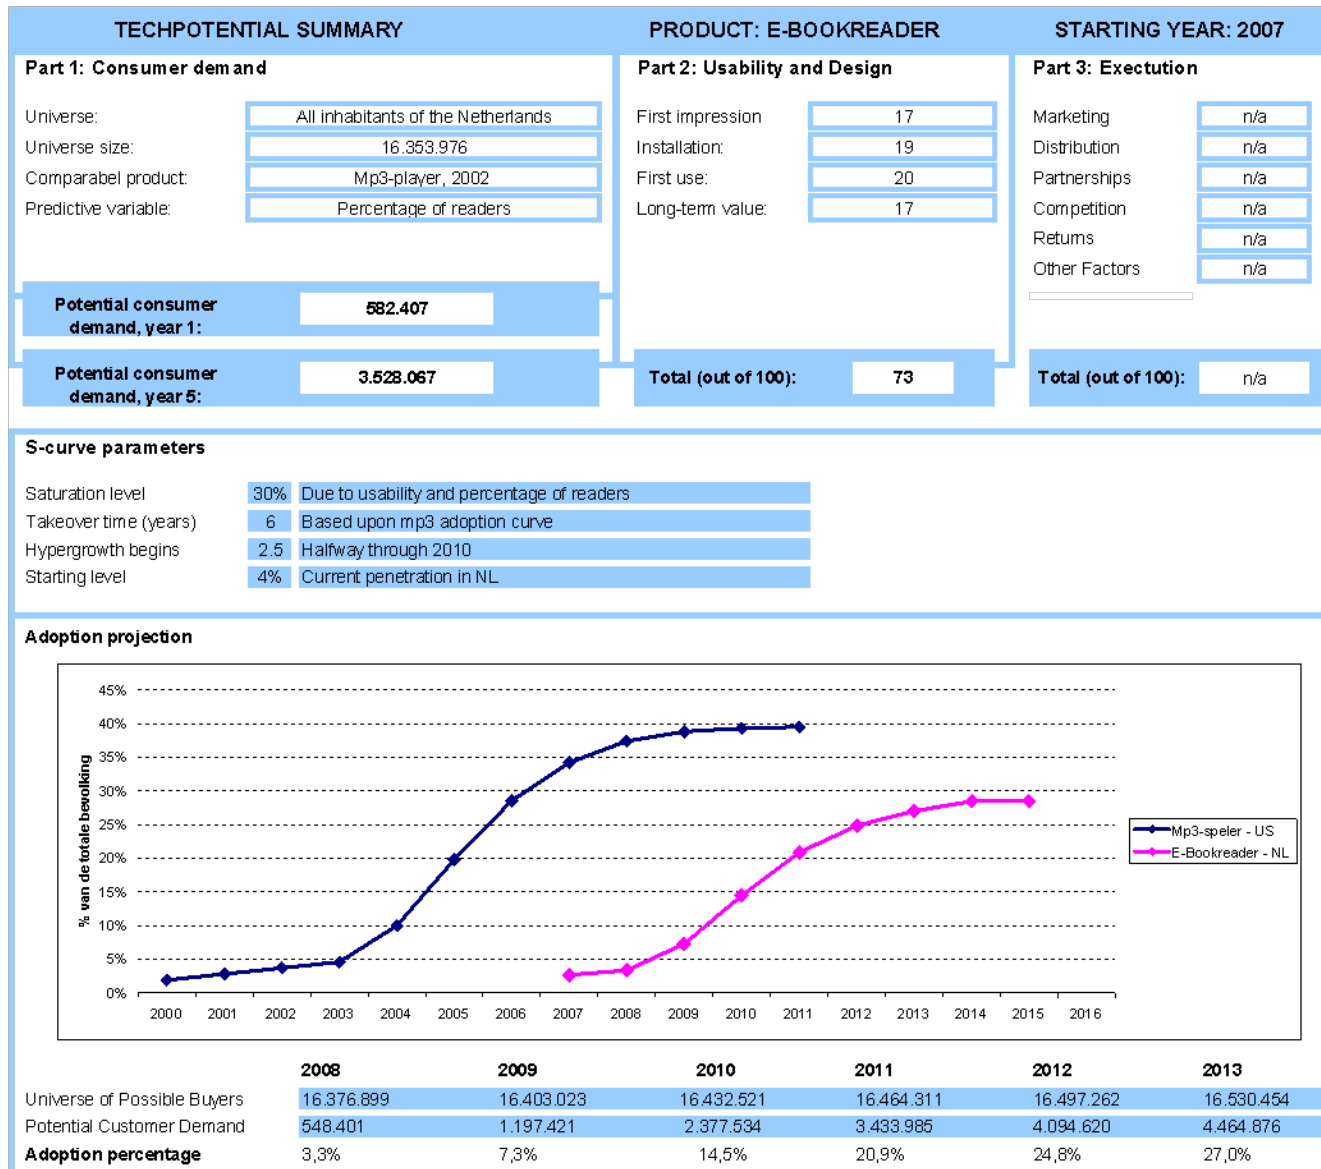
TECHPOTENTIAL SUMMARY

PRODUCT: E-BOOKREADER

STARTING YEAR: 2007

Part 1: Consumer demand

| | |
|---|---|
| Universe: | All inhabitants of the Netherlands |
| Universe size: | 16.353.976 |
| Comparabel product: | Mp3-player, 2002 |
| Predictive variable: | Percentage of readers |

Potential consumer demand, year 1: 582.407

Potential consumer demand, year 5: 3.528.067

Part 2: Usability and Design

| | |
|---|---|
| First impression | 17 |
| Installation: | 19 |
| First use: | 20 |
| Long-term value: | 17 |

Total (out of 100): 73

Part 3: Exectution

| | |
|---|---|
| Marketing | n/a |
| Distribution | n/a |
| Partnerships | n/a |
| Competition | n/a |
| Returns | n/a |
| Other Factors | n/a |

Total (out of 100): n/a

S-curve parameters

| | | |
|---|---|---|
| Saturation level | 30% | Due to usability and percentage of readers |
| Takeover time (years) | 6 | Based upon mp3 adoption curve |
| Hypergrowth begins | 2.5 | Halfway through 2010 |
| Starting level | 4% | Current penetration in NL |

Adoption projection

45%
40%
35%
30%
25%
20%
15%
10%
5%
0%

% van de totale bevolking

2000 2001 2002 2003 2004 2005 2006 2007 2008 2009 2010 2011 2012 2013 2014 2015 2016

Mp3-speler - US
E-Bookreader - NL

| | 2008 | 2009 | 2010 | 2011 | 2012 | 2013 |
|---|---|---|---|---|---|---|
| Universe of Possible Buyers | 16.376.899 | 16.403.023 | 16.432.521 | 16.464.311 | 16.497.262 | 16.530.454 |
| Potential Customer Demand | 548.401 | 1.197.421 | 2.377.534 | 3.433.985 | 4.094.620 | 4.464.876 |
| **Adoption percentage** | 3,3% | 7,3% | 14,5% | 20,9% | 24,8% | 27,0% |